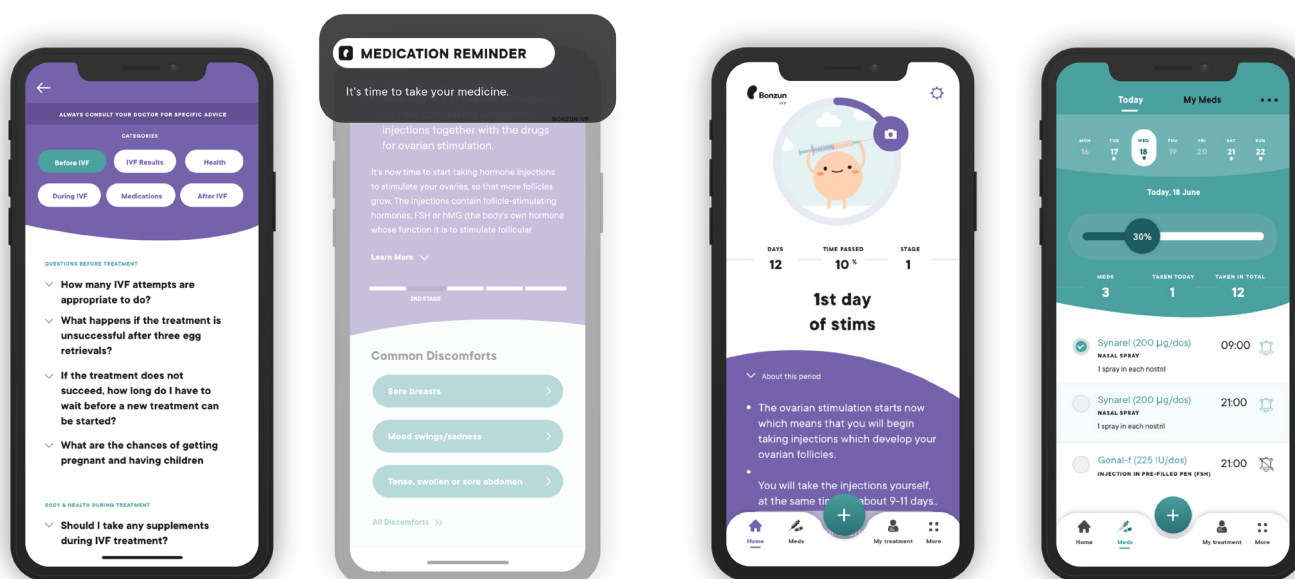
ALWAYS CONSULT YOUR DOCTOR FOR SPECIFIC ADVICE

CATEGORIES

Before IVF
IVF Results
Health
During IVF
Medications
After IVF

QUESTIONS BEFORE TREATMENT

How many IVF attempts are appropriate to do?

What happens if the treatment is unsuccessful after three egg retrievals?

If the treatment does not succeed, how long do I have to wait before a new treatment can be started?

What are the chances of getting pregnant and having children

BODY & HEALTH DURING TREATMENT

Should I take any supplements during IVF treatment?

MEDICATION REMINDER

It's time to take your medicine.

BONZUN IVF

injections together with the drugs for ovarian stimulation.

It's now time to start taking hormone injections to stimulate your ovaries, so that more follicles grow. The injections contain follicle-stimulating hormones, FSH or hMG (the body's own hormone whose function it is to stimulate follicular

Learn More

2ND STAGE

Common Discomforts

Sore breasts

Mood swings/sadness

Tense, swollen or sore abdomen

All Discomforts

Bonzun IVF

DAYS
12
TIME PASSED
10 %
STAGE
1

1st day of stims

About this period

The ovarian stimulation starts now which means that you will begin taking injections which develop your ovarian follicles.

You will take the injections yourself, at the same ti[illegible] about 9-11 days.

Home
Meds
My treatment
More

Today
My Meds

MON 16
TUE 17
WED 18
THU 19
FRI 20
SAT 21
SUN 22

Today, 18 June

30%

MEDS
3
TAKEN TODAY
1
TAKEN IN TOTAL
12

Synarel (200 µg/dos)
NASAL SPRAY
1 spray in each nostril
09:00

Synarel (200 µg/dos)
NASAL SPRAY
1 spray in each nostril
21:00

Gonal-f (225 IU/dos)
INJECTION IN PRE-FILLED PEN (FSH)
21:00

Home
Meds
My treatment
More